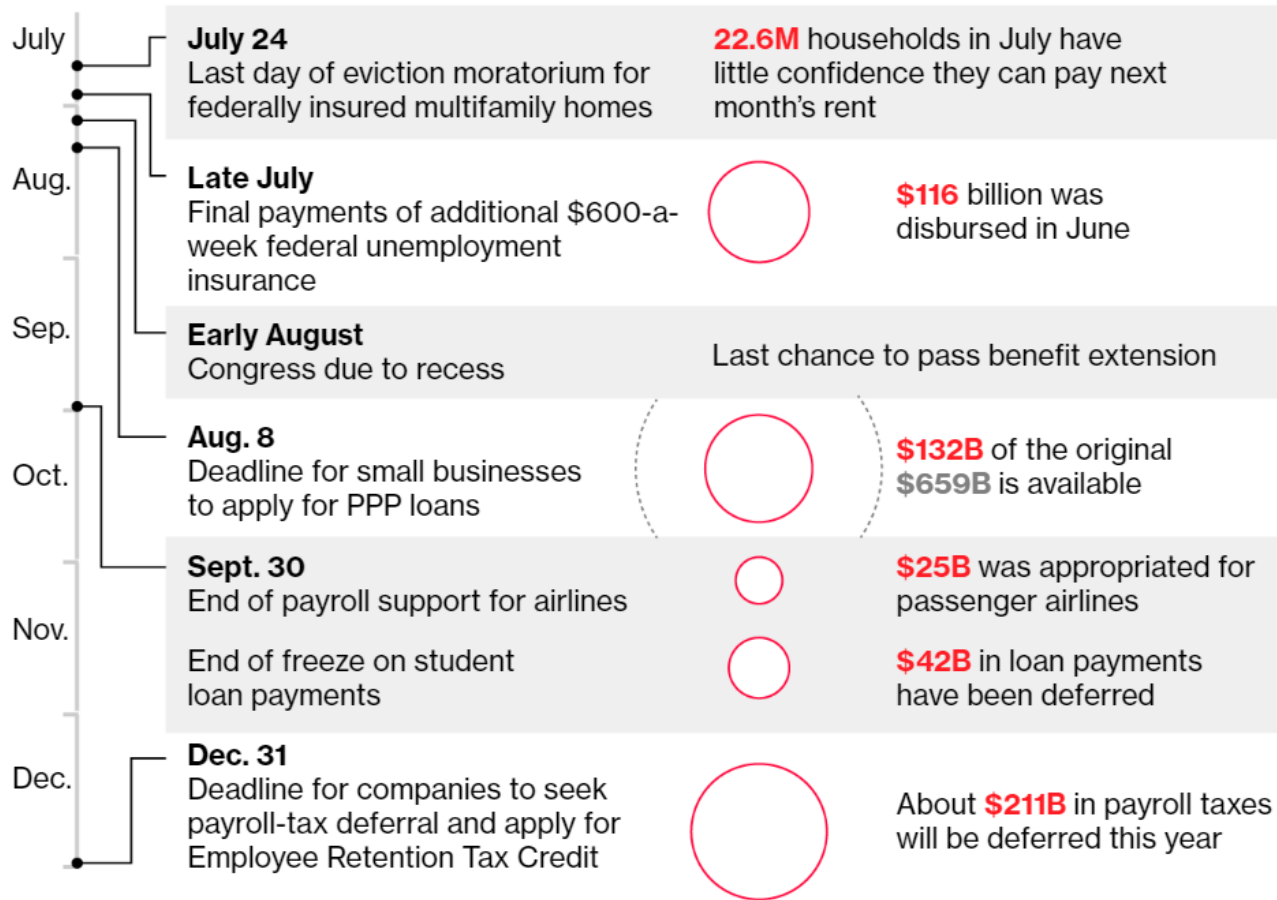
July
Aug.
Sep.
Oct.
Nov.
Dec.

July 24
Last day of eviction moratorium for federally insured multifamily homes

22.6M households in July have little confidence they can pay next month's rent

Late July
Final payments of additional $600-a-week federal unemployment insurance

$116 billion was disbursed in June

Early August
Congress due to recess

Last chance to pass benefit extension

Aug. 8
Deadline for small businesses to apply for PPP loans

$132B of the original $659B is available

Sept. 30
End of payroll support for airlines

$25B was appropriated for passenger airlines

End of freeze on student loan payments

$42B in loan payments have been deferred

Dec. 31
Deadline for companies to seek payroll-tax deferral and apply for Employee Retention Tax Credit

About $211B in payroll taxes will be deferred this year